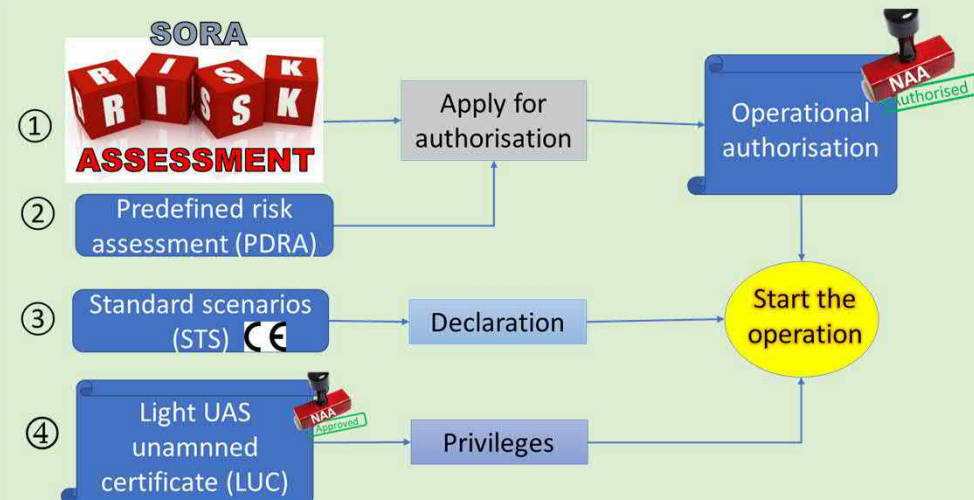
①

SORA

RISK RISK

ASSESSMENT

Apply for authorisation

NAA

Authorised

Operational authorisation

②

Predefined risk assessment (PDRA)

③

Standard scenarios (STS) CE

Declaration

Start the operation

④

Light UAS unamnned certificate (LUC)

NAA

Approved

Privileges